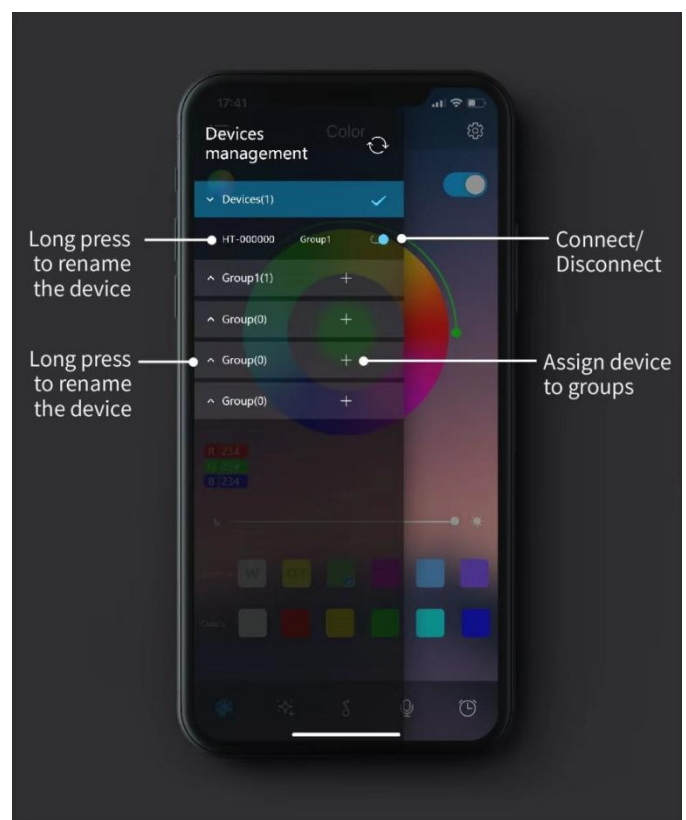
17:41

Devices management

Color

Devices(1)

Long press to rename the device

HT-000000

Group1

Connect/ Disconnect

Group1(1)

+

Group(0)

+

Long press to rename the device

Group(0)

+

Assign device to groups

Group(0)

+

R 234

G 234

B 234

W

CCT